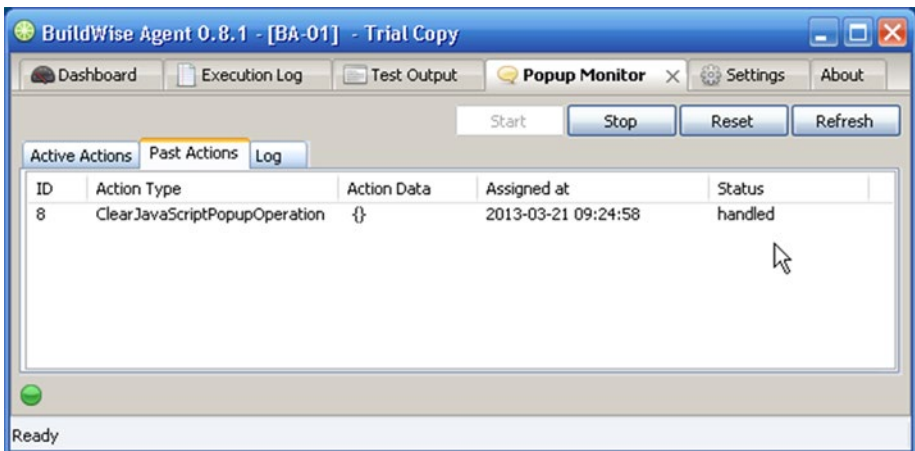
BuildWise Agent 0.8.1 - [BA-01] - Trial Copy

Dashboard | Execution Log | Test Output | Popup Monitor | Settings | About

Start | Stop | Reset | Refresh

Active Actions | Past Actions | Log

| ID | Action Type | Action Data | Assigned at | Status |
|---|---|---|---|---|
| 8 | ClearJavaScriptPopupOperation | {} | 2013-03-21 09:24:58 | handled |

Ready